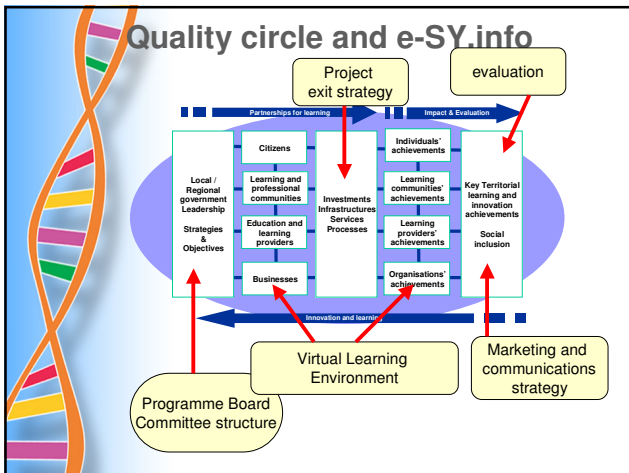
Quality circle and e-SY.info

Project exit strategy

evaluation

Partnerships for learning

Impact & Evaluation

Local / Regional government Leadership

Strategies & Objectives

Citizens

Learning and professional communities

Education and learning providers

Businesses

Investments Infrastructures Services Processes

Individuals' achievements

Learning communities' achievements

Learning providers' achievements

Organisations' achievements

Key Territorial learning and innovation achievements

Social inclusion

Innovation and learning

Virtual Learning Environment

Marketing and communications strategy

Programme Board Committee structure